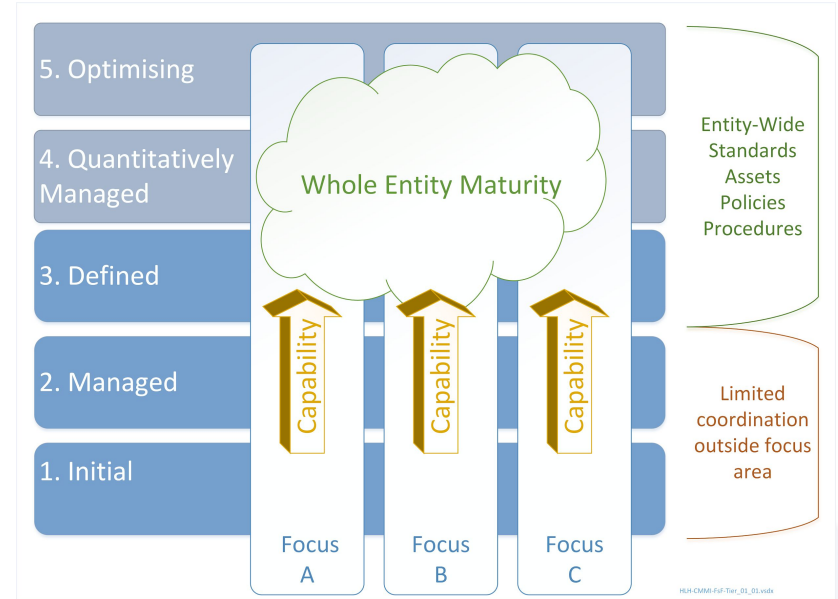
5. Optimising

4. Quantitatively Managed

3. Defined

2. Managed

1. Initial

Whole Entity Maturity

Capability

Capability

Capability

Focus A

Focus B

Focus C

Entity-Wide Standards Assets Policies Procedures

Limited coordination outside focus area

HLH-CMMI-FsF-Tier_01_01.vsdx